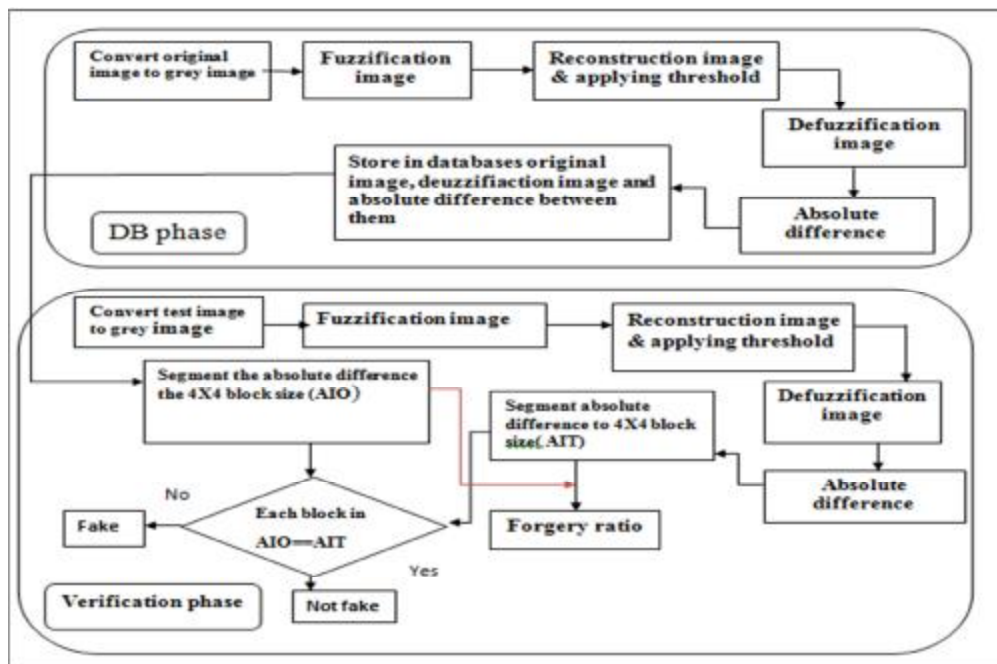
Convert original image to grey image

Fuzzification image

Reconstruction image & applying threshold

Defuzzification image

Store in databases original image, deuzzifiaction image and absolute difference between them

Absolute difference

DB phase

Convert test image to grey image

Fuzzification image

Reconstruction image & applying threshold

Segment the absolute difference the 4X4 block size (AIO)

Segment absolute difference to 4X4 block size( AIT)

Defuzzification image

Absolute difference

No

Fake

Each block in AIO==AIT

Forgery ratio

Yes

Verification phase

Not fake